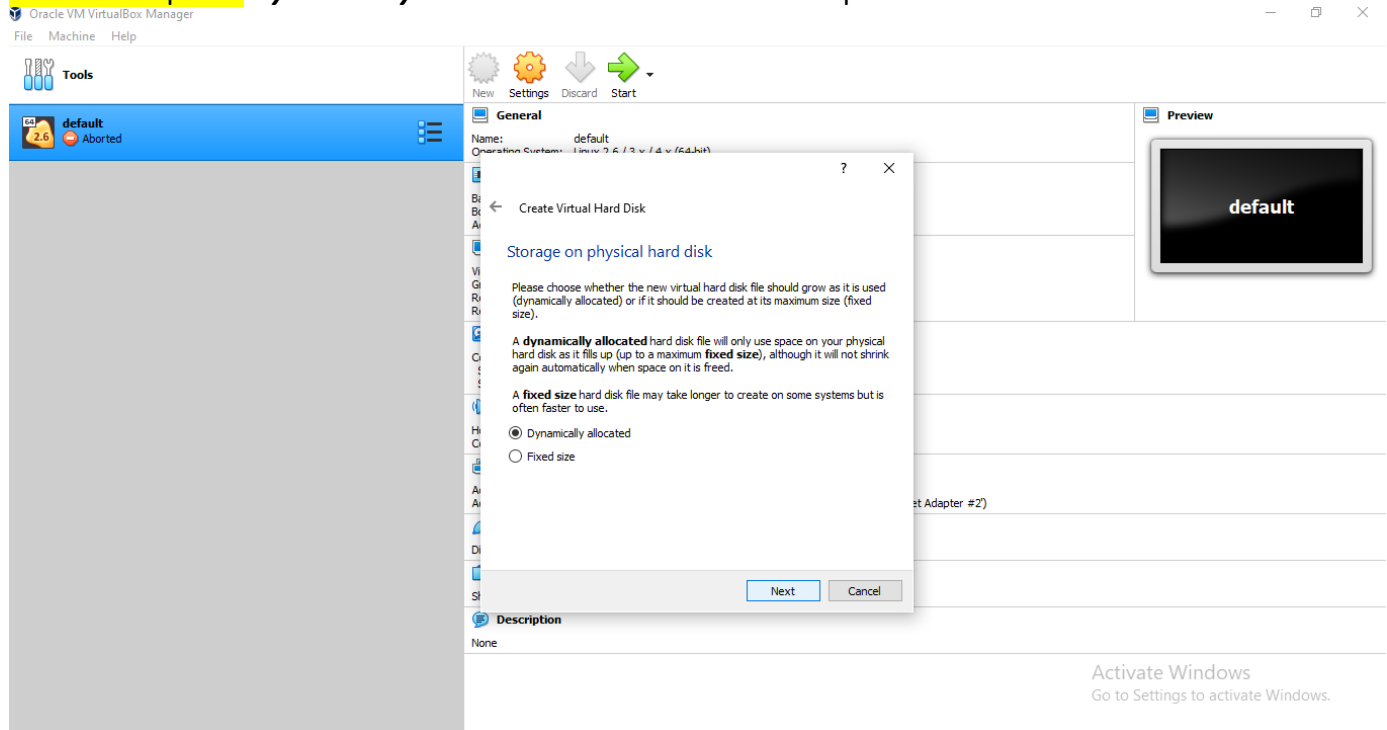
Oracle VM VirtualBox Manager

File Machine Help

Tools

default
Aborted

New Settings Discard Start

General

Name: default
Operating System: Linux 2.6 / 3.x / 4.x (64-bit)

Preview

default

? ×

Create Virtual Hard Disk

Storage on physical hard disk

Please choose whether the new virtual hard disk file should grow as it is used (dynamically allocated) or if it should be created at its maximum size (fixed size).

A **dynamically allocated** hard disk file will only use space on your physical hard disk as it fills up (up to a maximum **fixed size**), although it will not shrink again automatically when space on it is freed.

A **fixed size** hard disk file may take longer to create on some systems but is often faster to use.

Dynamically allocated

Fixed size

Next Cancel

et Adapter #2')

Description

None

Activate Windows
Go to Settings to activate Windows.